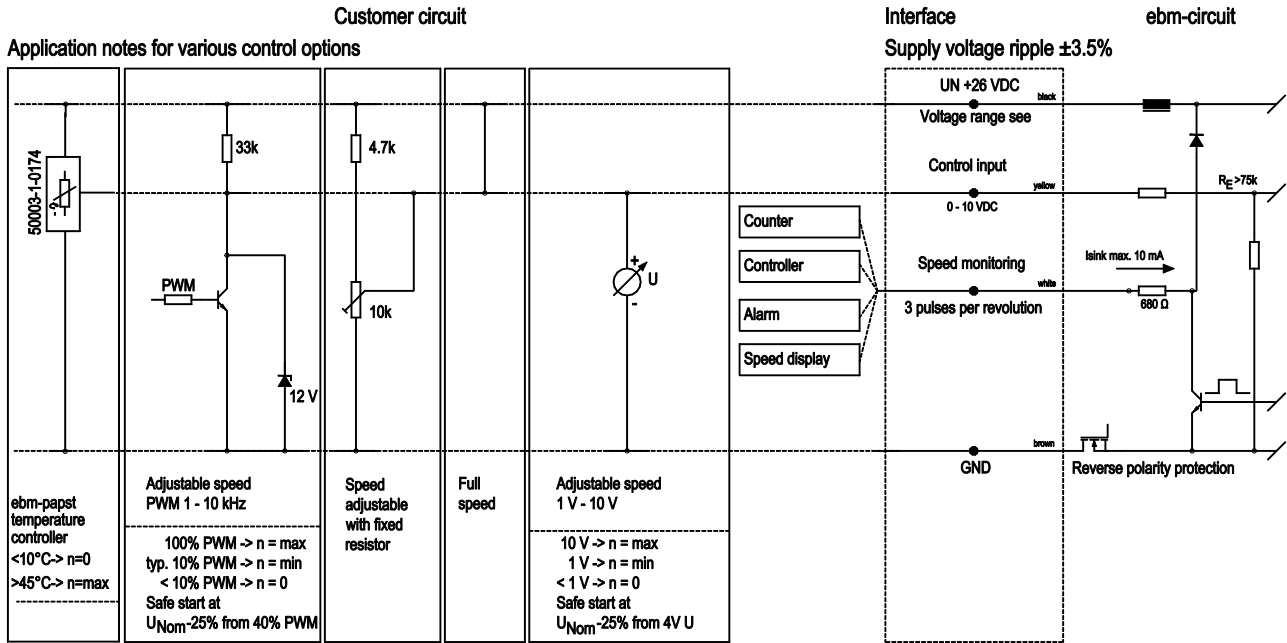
Customer circuit

Interface

ebm-circuit

Application notes for various control options

Supply voltage ripple ±3.5%

50003-1-0174

33k

4.7k

10k

PWM

12 V

U

UN +26 VDC

black

Voltage range see

Control input

yellow

0 - 10 VDC

$R_E$ >75k

Counter

Controller

Alarm

Speed display

Speed monitoring

white

Isink max. 10 mA

3 pulses per revolution

680 Ω

brown

GND

Reverse polarity protection

ebm-papst temperature controller
<10°C-> n=0
>45°C-> n=max

Adjustable speed
PWM 1 - 10 kHz

100% PWM -> n = max
typ. 10% PWM -> n = min
< 10% PWM -> n = 0
Safe start at
$U_{Nom}$-25% from 40% PWM

Speed adjustable with fixed resistor

Full speed

Adjustable speed
1 V - 10 V

10 V -> n = max
1 V -> n = min
< 1 V -> n = 0
Safe start at
$U_{Nom}$-25% from 4V U